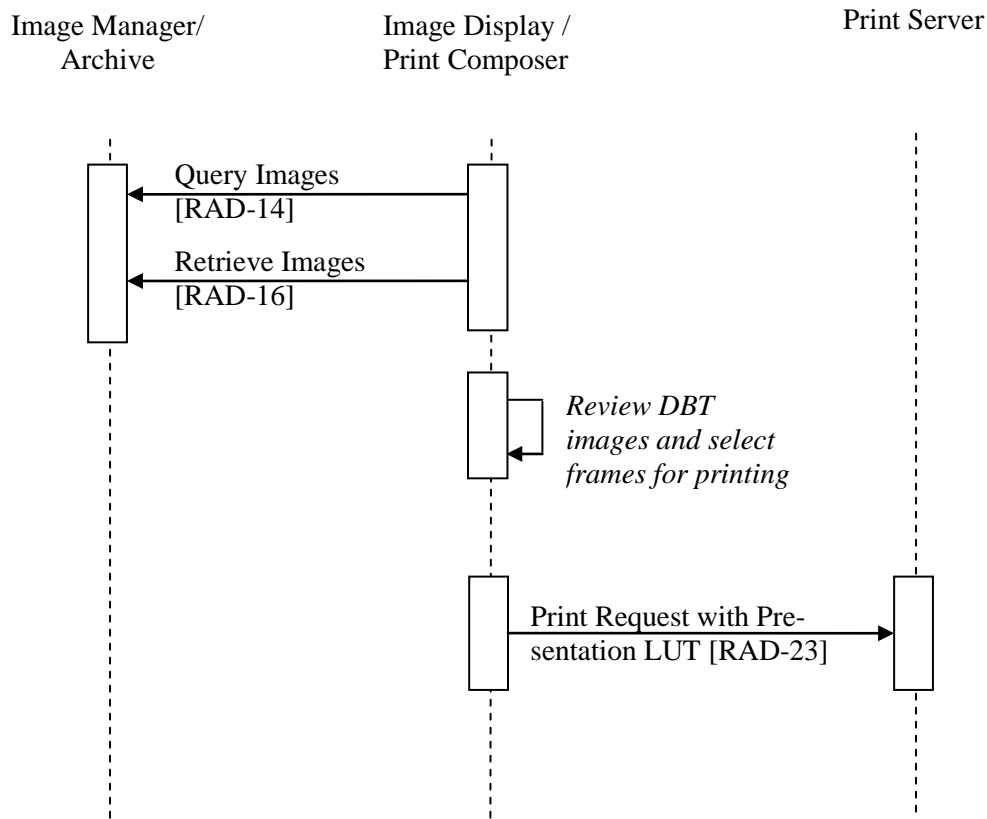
Image Manager/ Archive

Image Display / Print Composer

Print Server

Query Images [RAD-14]

Retrieve Images [RAD-16]

*Review DBT images and select frames for printing*

Print Request with Presentation LUT [RAD-23]